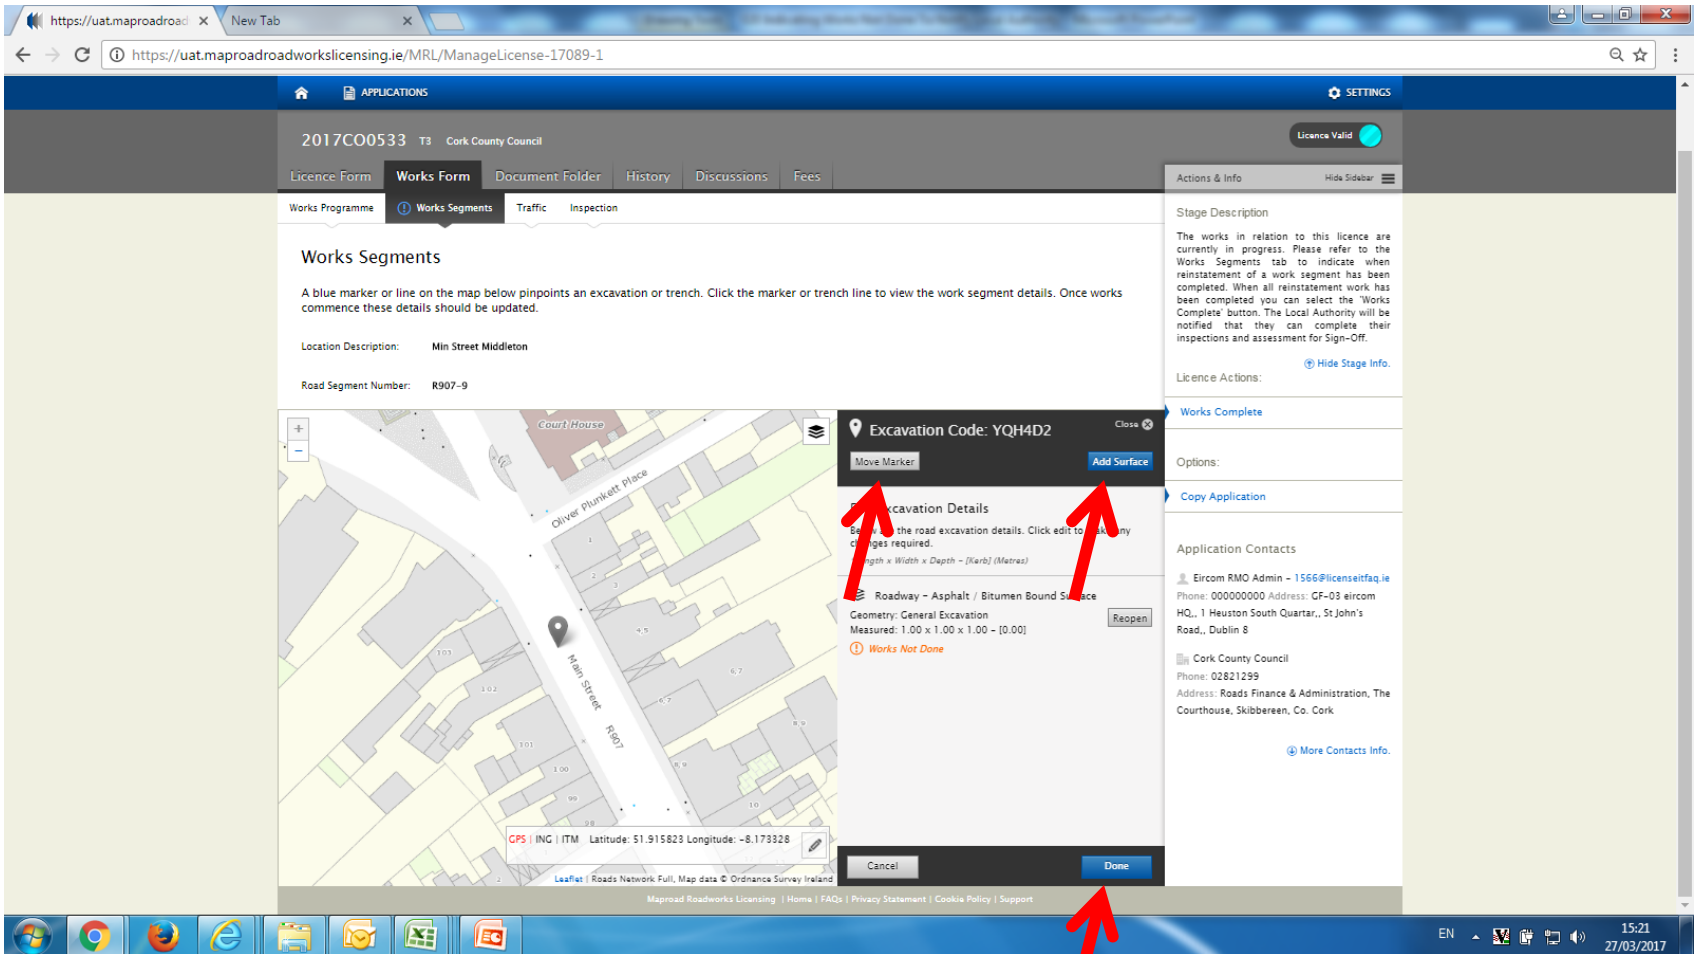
https://uat.maproadroad ×
New Tab ×

https://uat.maproadroadworkslicensing.ie/MRL/ManageLicense-17089-1

APPLICATIONS
SETTINGS

2017CO0533 T3 Cork County Council
Licence Valid

Licence Form | Works Form | Document Folder | History | Discussions | Fees

Works Programme | Works Segments | Traffic | Inspection

Works Segments

A blue marker or line on the map below pinpoints an excavation or trench. Click the marker or trench line to view the work segment details. Once works commence these details should be updated.

Location Description: Min Street Middleton

Road Segment Number: R907-9

Court House
Oliver Plunkett Place
Main Street
R907

GPS | ING | ITM Latitude: 51.915823 Longitude: -8.173328

Leaflet | Roads Network Full, Map data © Ordnance Survey Ireland

Excavation Code: YQH4D2
Close
Move Marker
Add Surface

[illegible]xcavation Details
Be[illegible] the road excavation details. Click edit to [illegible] any c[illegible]ges required.
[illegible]ngth x Width x Depth - [Kerb] (Metres)

Roadway - Asphalt / Bitumen Bound S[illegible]ace
Geometry: General Excavation
Measured: 1.00 x 1.00 x 1.00 - [0.00]
Reopen
Works Not Done

Cancel
Done

Actions & Info
Hide Sidebar

Stage Description
The works in relation to this licence are currently in progress. Please refer to the Works Segments tab to indicate when reinstatement of a work segment has been completed. When all reinstatement work has been completed you can select the 'Works Complete' button. The Local Authority will be notified that they can complete their inspections and assessment for Sign-Off.
Hide Stage Info.

Licence Actions:
Works Complete

Options:
Copy Application

Application Contacts
Eircom RMO Admin - 1566@licenseitfaq.ie
Phone: 000000000 Address: GF-03 eircom HQ,, 1 Heuston South Quartar,, St John's Road,, Dublin 8

Cork County Council
Phone: 02821299
Address: Roads Finance & Administration, The Courthouse, Skibbereen, Co. Cork

More Contacts Info.

Maproad Roadworks Licensing | Home | FAQs | Privacy Statement | Cookie Policy | Support

EN 15:21 27/03/2017